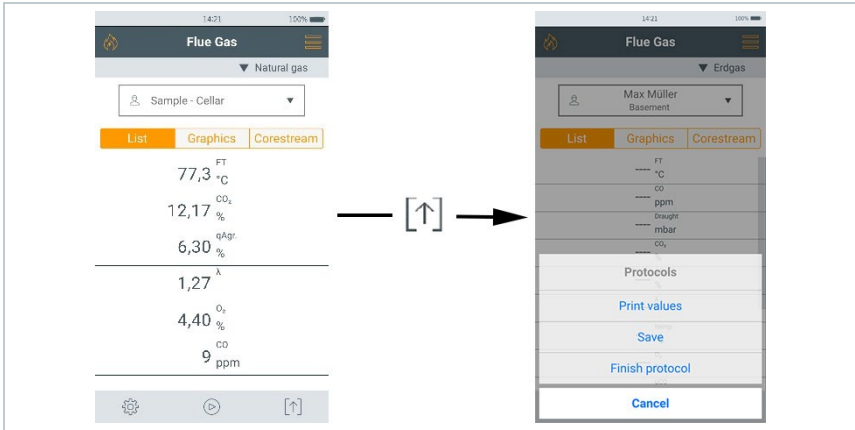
14:21 100%

Flue Gas

▼ Natural gas

Sample - Cellar ▼

List Graphics Corestream

77,3 FT °C

12,17 $CO_2$ %

6,30 qAgr. %

1,27 λ

4,40 $O_2$ %

9 CO ppm

14:21 100%

Flue Gas

▼ Erdgas

Max Müller Basement ▼

List Graphics Corestream

---- FT °C

---- CO ppm

---- Draught mbar

$CO_2$

Protocols

Print values

Save

Finish protocol

Cancel